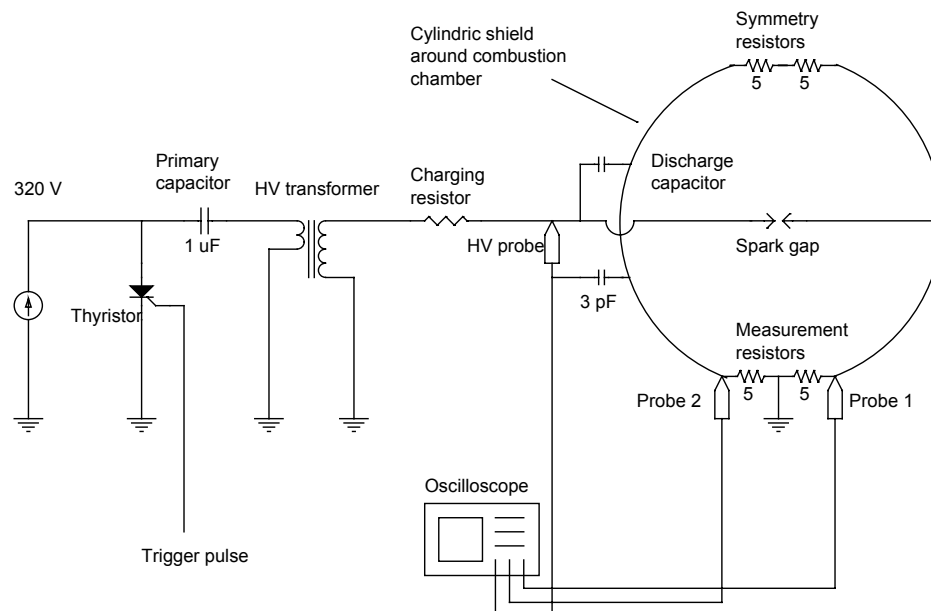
Cylindric shield around combustion chamber

Symmetry resistors

5

5

320 V

Primary capacitor

1 uF

HV transformer

Charging resistor

HV probe

Discharge capacitor

Spark gap

3 pF

Thyristor

Measurement resistors

5

5

Probe 2

Probe 1

Oscilloscope

Trigger pulse